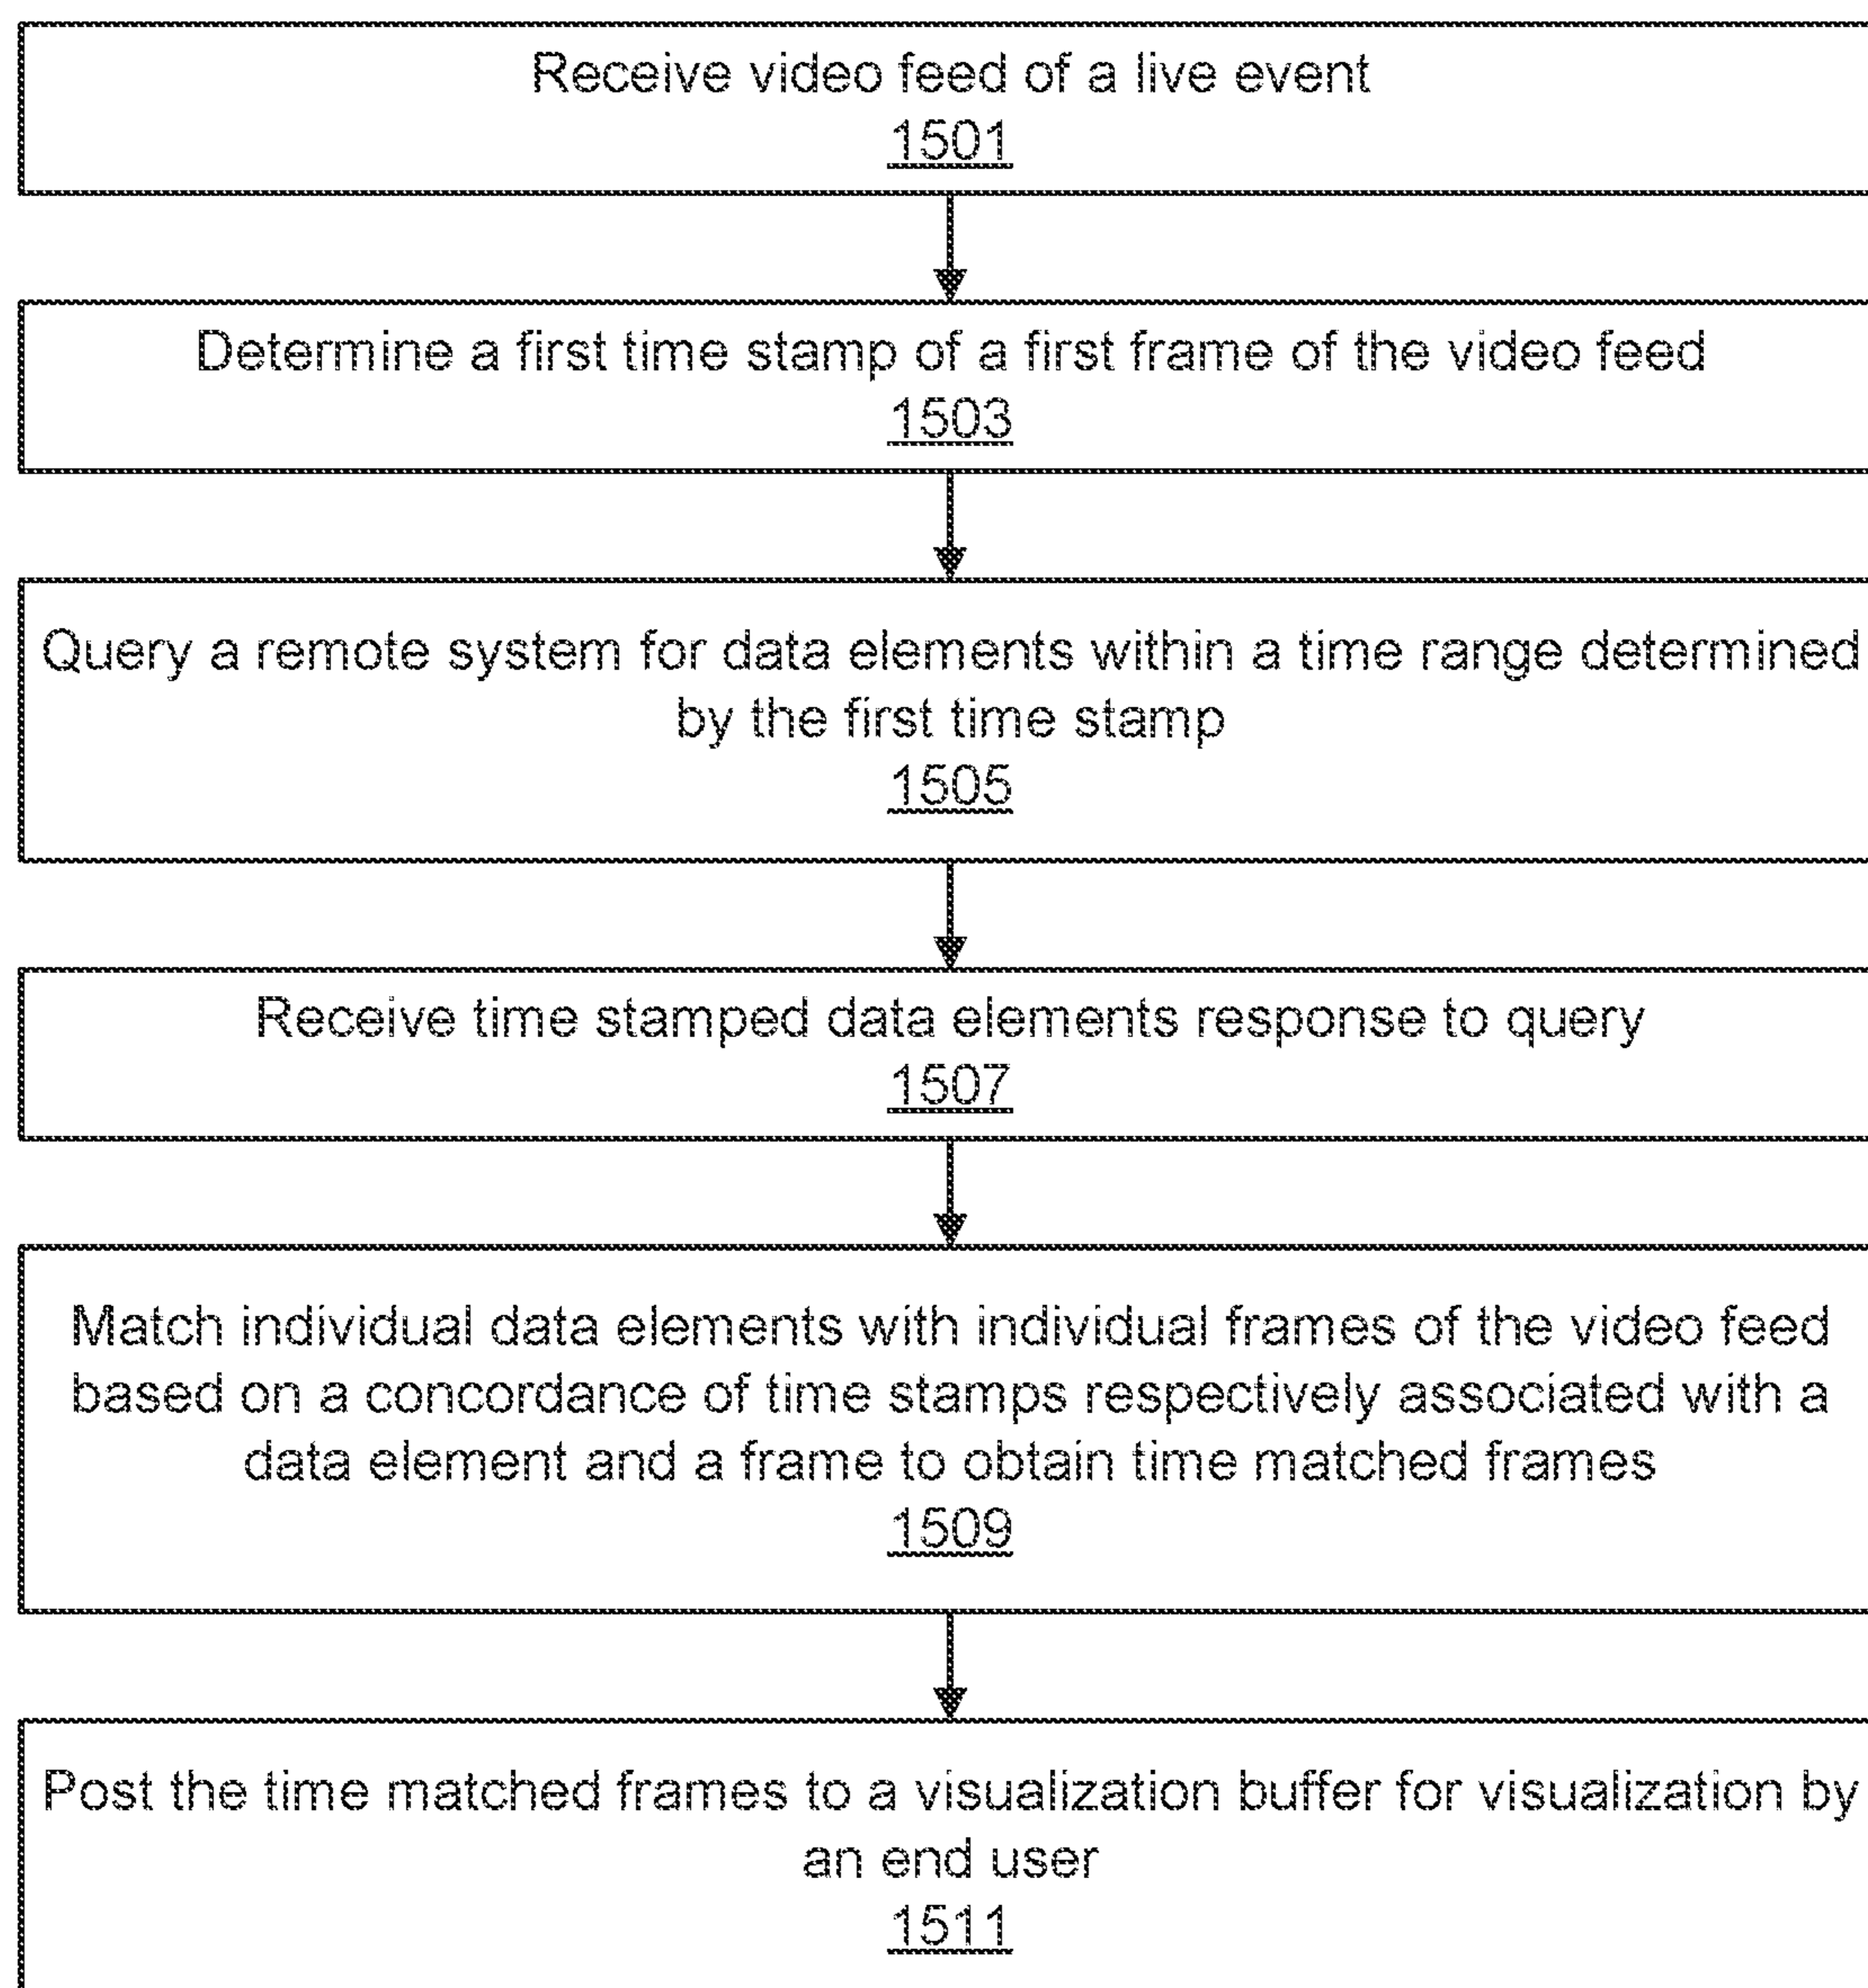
Receive video feed of a live event
1501

Determine a first time stamp of a first frame of the video feed
1503

Query a remote system for data elements within a time range determined by the first time stamp
1505

Receive time stamped data elements response to query
1507

Match individual data elements with individual frames of the video feed based on a concordance of time stamps respectively associated with a data element and a frame to obtain time matched frames
1509

Post the time matched frames to a visualization buffer for visualization by an end user
1511